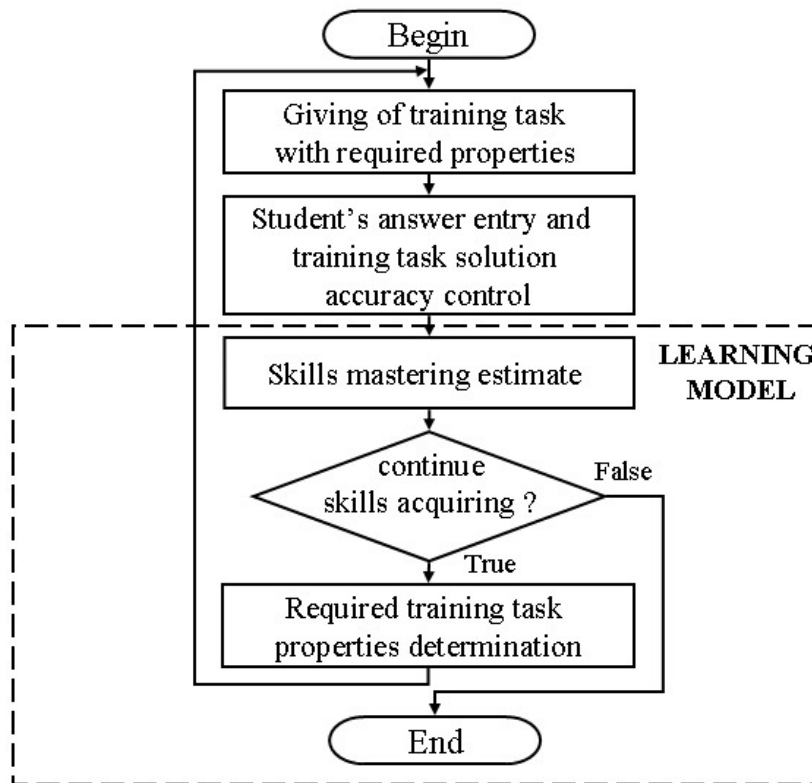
Begin

Giving of training task with required properties

Student's answer entry and training task solution accuracy control

LEARNING MODEL

Skills mastering estimate

continue skills acquiring ?

False

True

Required training task properties determination

End